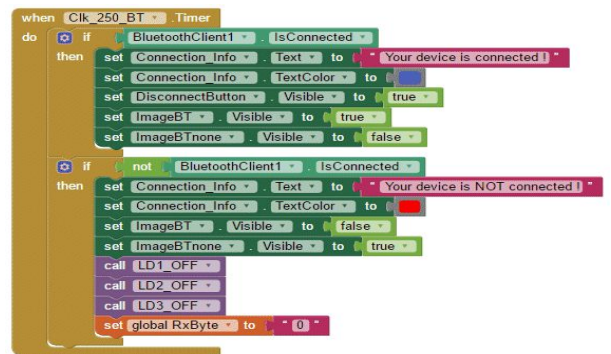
when Clk_250_BT . Timer
do if BluetoothClient1 . IsConnected
then set Connection_Info . Text to " Your device is connected ! "
set Connection_Info . TextColor to
set DisconnectButton . Visible to true
set ImageBT . Visible to true
set ImageBTnone . Visible to false

if not BluetoothClient1 . IsConnected
then set Connection_Info . Text to " Your device is NOT connected ! "
set Connection_Info . TextColor to
set ImageBT . Visible to false
set ImageBTnone . Visible to true
call LD1_OFF
call LD2_OFF
call LD3_OFF
set global RxByte to " 0 "